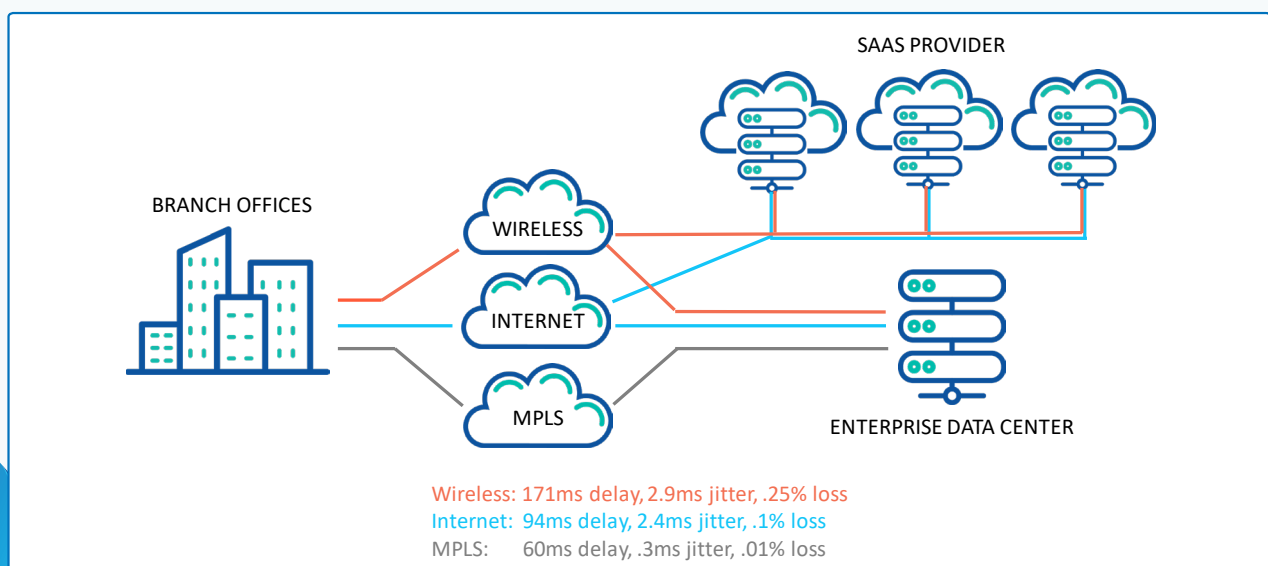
SAAS PROVIDER

BRANCH OFFICES

WIRELESS

INTERNET

MPLS

ENTERPRISE DATA CENTER

Wireless: 171ms delay, 2.9ms jitter, .25% loss
Internet: 94ms delay, 2.4ms jitter, .1% loss
MPLS: 60ms delay, .3ms jitter, .01% loss